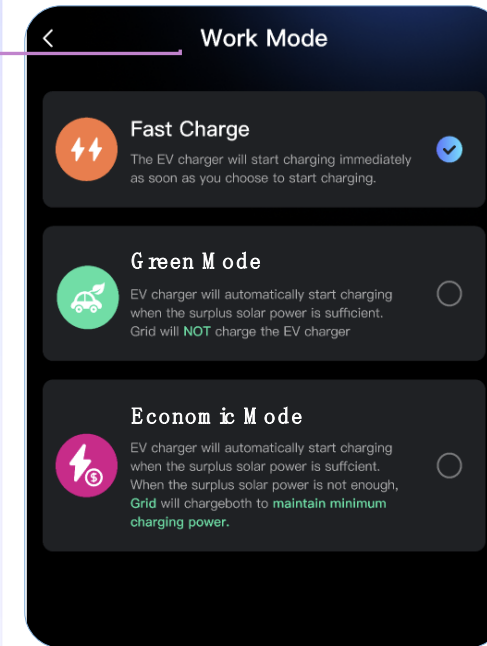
Work Mode

Fast Charge
The EV charger will start charging immediately as soon as you choose to start charging.

Green Mode
EV charger will automatically start charging when the surplus solar power is sufficient. Grid will NOT charge the EV charger

Economic Mode
EV charger will automatically start charging when the surplus solar power is suffcient. When the surplus solar power is not enough, Grid will chargeboth to maintain minimum charging power.